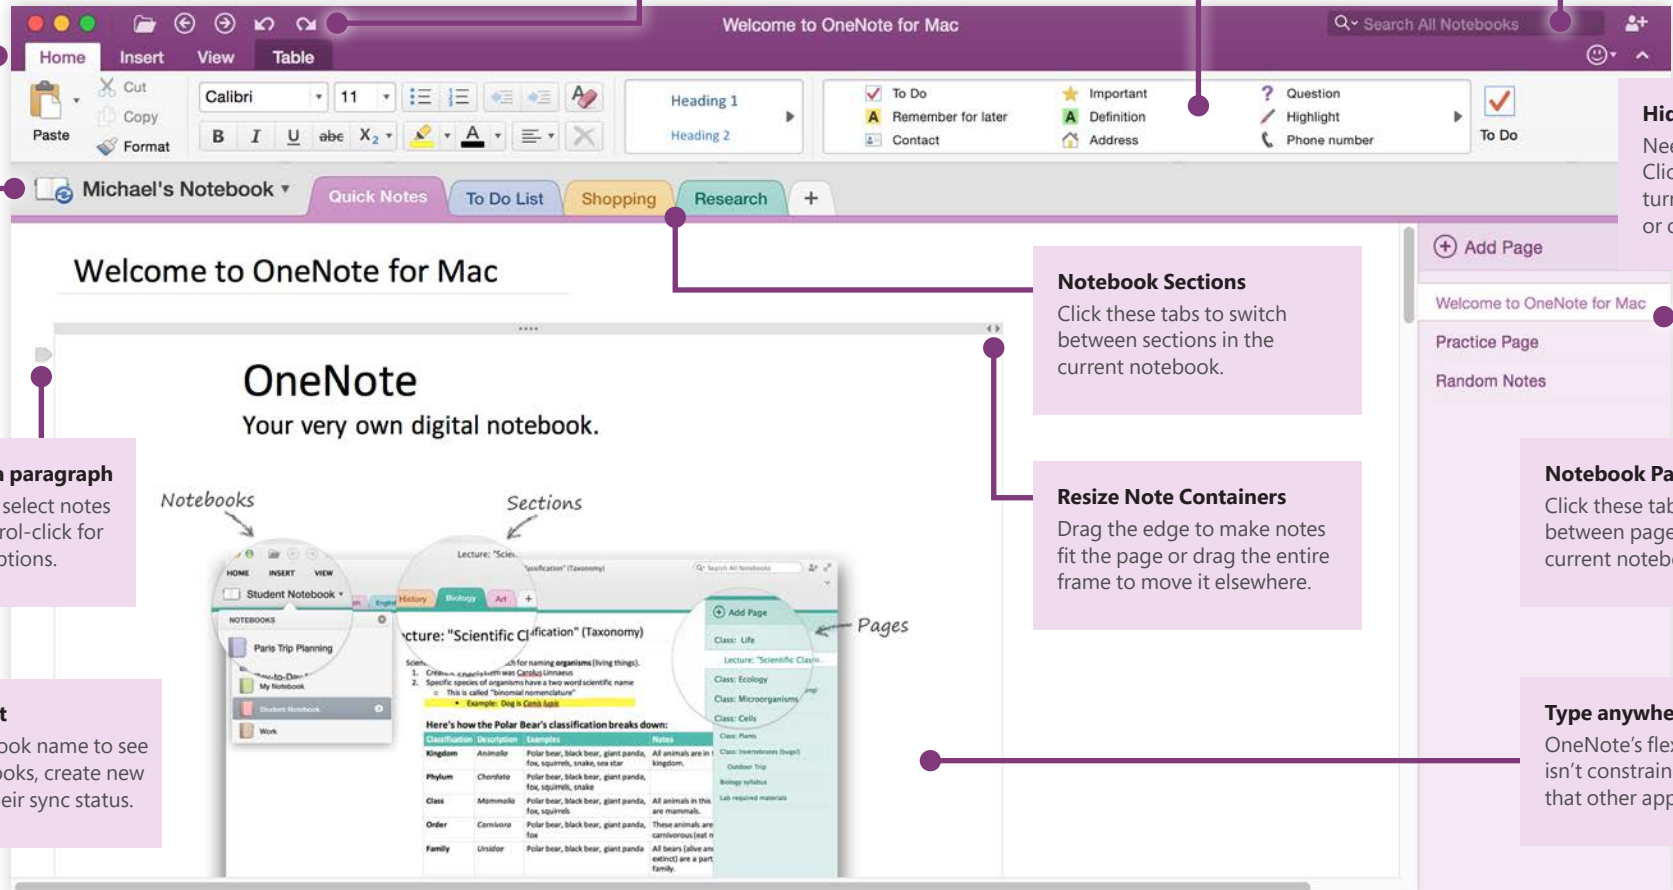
Welcome to OneNote for Mac
Search All Notebooks
Home Insert View Table
Paste Cut Copy Format
Calibri 11
B I U abe $X_2$ A
Heading 1
Heading 2
To Do
Remember for later
Contact
Important
Definition
Address
Question
Highlight
Phone number
To Do
Hid
Nee
Clic
turn
or c
Michael's Notebook
Quick Notes To Do List Shopping Research +
Add Page
Welcome to OneNote for Mac
Practice Page
Random Notes
Welcome to OneNote for Mac
Notebook Sections
Click these tabs to switch between sections in the current notebook.
OneNote
Your very own digital notebook.
Notebooks
Sections
Pages
n paragraph
select notes
rol-click for
ptions.
Resize Note Containers
Drag the edge to make notes fit the page or drag the entire frame to move it elsewhere.
Notebook Pa
Click these tab
between page
current noteb
t
ook name to see
oks, create new
eir sync status.
Type anywhe
OneNote's fle
isn't constrain
that other app
Student Notebook
NOTEBOOKS
Paris Trip Planning
My Notebook
Student Notebook
Work
History Biology Art
Lecture: "Scientific Classification" (Taxonomy)
Here's how the Polar Bear's classification breaks down:
Add Page
Class: Life
Class: Ecology
Class: Microorganisms
Class: Cells